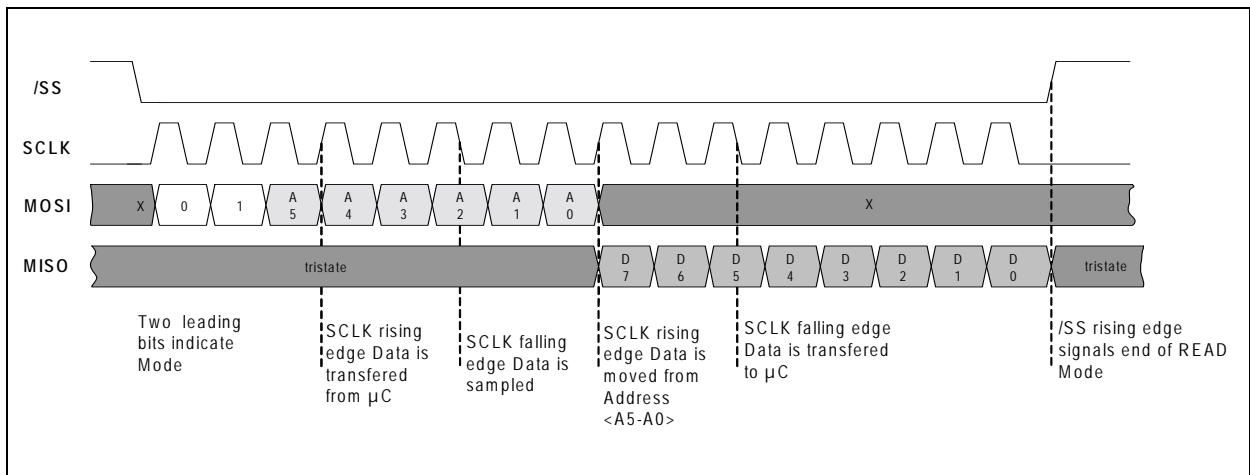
/SS

SCLK

MOSI

X 0 1 A5 A4 A3 A2 A1 A0 X

MISO

tristate D7 D6 D5 D4 D3 D2 D1 D0 tristate

Two leading bits indicate Mode

SCLK rising edge Data is transfered from µC

SCLK falling edge Data is sampled

SCLK rising edge Data is moved from Address <A5-A0>

SCLK falling edge Data is transfered to µC

/SS rising edge signals end of READ Mode